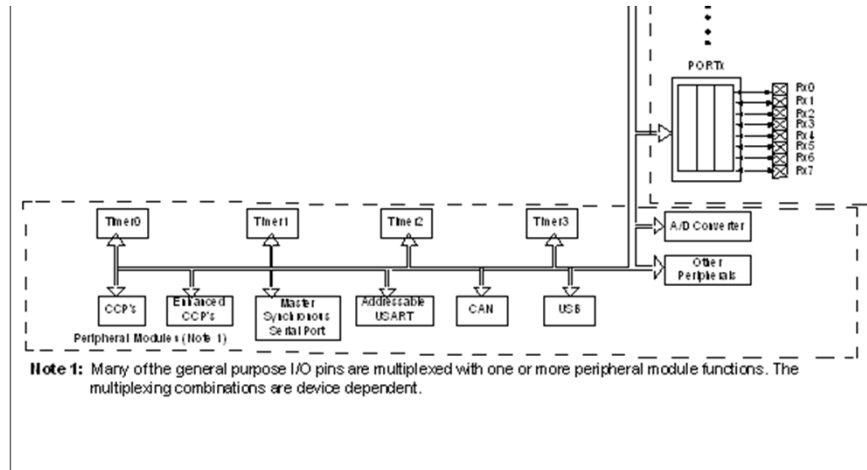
PORTx

Rx0
Rx1
Rx2
Rx3
Rx4
Rx5
Rx6
Rx7

Timer0
Timer1
Timer2
Timer3

A/D Converter

Other Peripherals

CCP's
Enhanced CCP's
Master Synchronous Serial Port
Addressable USART
CAN
USB

Peripheral Modules (Note 1)

Note 1: Many of the general purpose I/O pins are multiplexed with one or more peripheral module functions. The multiplexing combinations are device dependent.